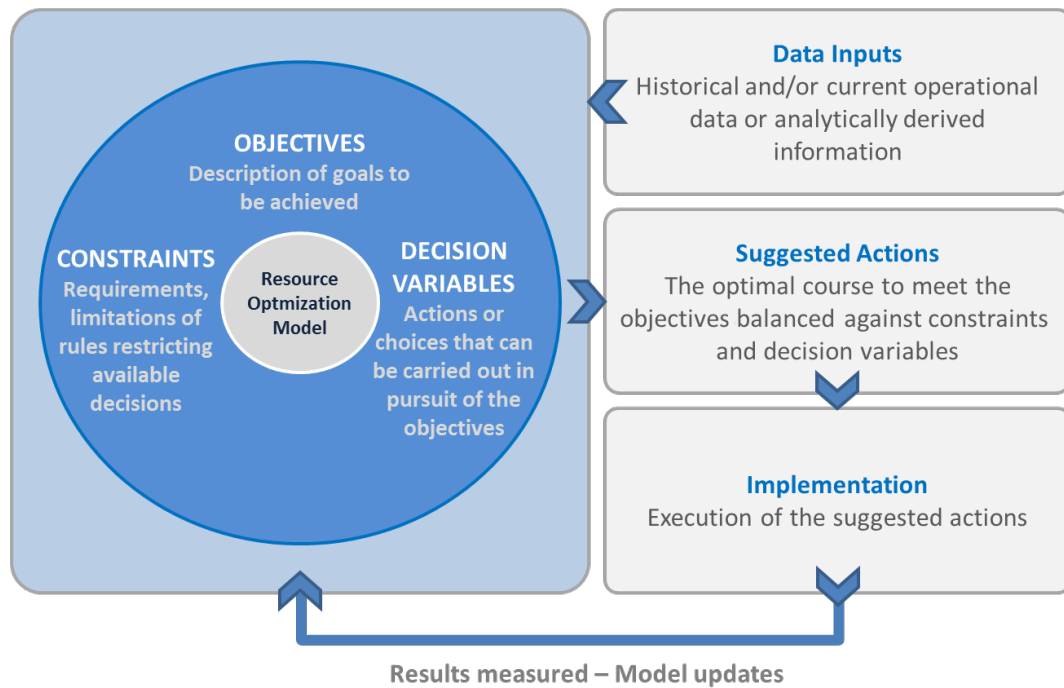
OBJECTIVES
Description of goals to be achieved

CONSTRAINTS
Requirements, limitations of rules restricting available decisions

Resource Optmization Model

DECISION VARIABLES
Actions or choices that can be carried out in pursuit of the objectives

Data Inputs
Historical and/or current operational data or analytically derived information

Suggested Actions
The optimal course to meet the objectives balanced against constraints and decision variables

Implementation
Execution of the suggested actions

Results measured – Model updates